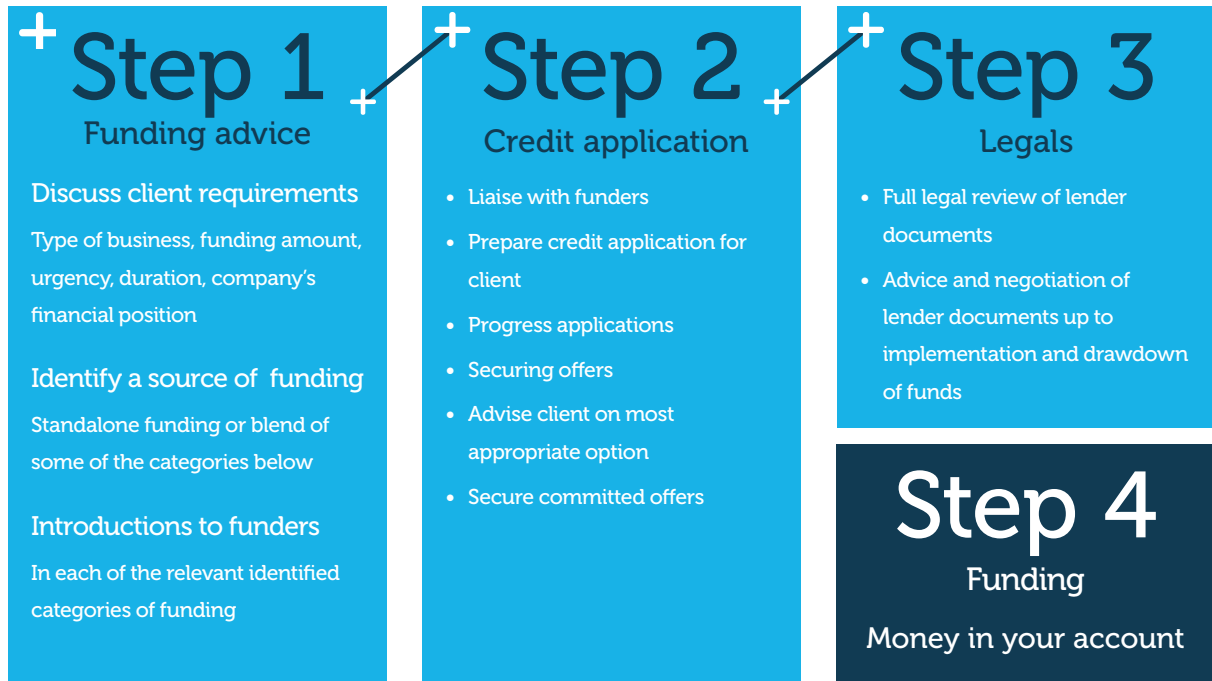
Step 1
Funding advice

Discuss client requirements
Type of business, funding amount, urgency, duration, company's financial position

Identify a source of funding
Standalone funding or blend of some of the categories below

Introductions to funders
In each of the relevant identified categories of funding

Step 2
Credit application

- Liaise with funders
- Prepare credit application for client
- Progress applications
- Securing offers
- Advise client on most appropriate option
- Secure committed offers

Step 3
Legals

- Full legal review of lender documents
- Advice and negotiation of lender documents up to implementation and drawdown of funds

Step 4
Funding
Money in your account